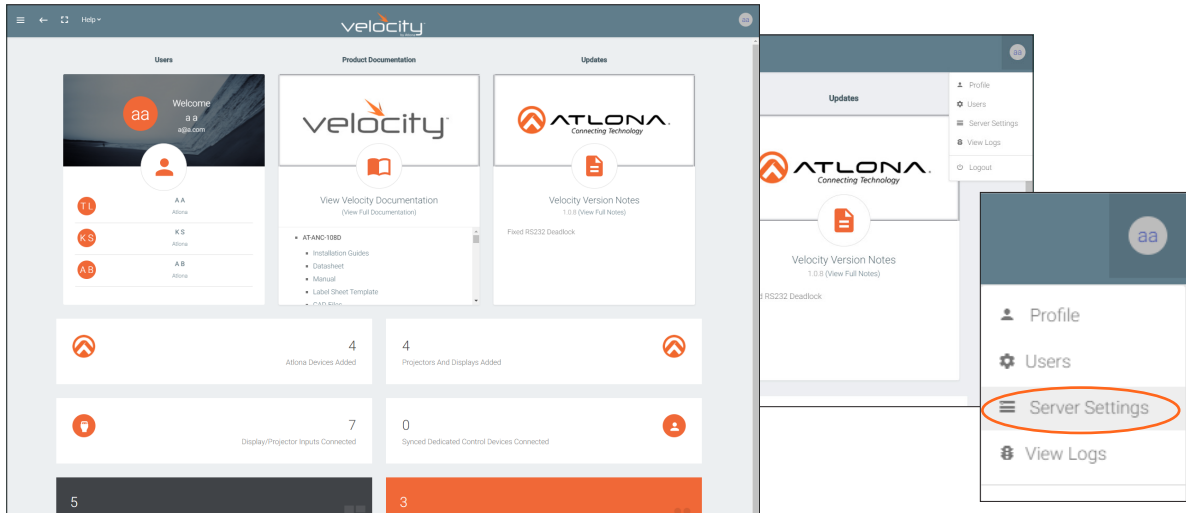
Help

velocity

aa

Users

Product Documentation

Updates

aa
Welcome
a a
a@a.com

TL
A A
Atlona

KS
K S
Atlona

AB
A B
Atlona

velocity

View Velocity Documentation
(View Full Documentation)

- AT-ANC-108D
- Installation Guides
- Datasheet
- Manual
- Label Sheet Template
- CAD Files

ATLONA
Connecting Technology

Velocity Version Notes
1.0.8 (View Full Notes)

Fixed RS232 Deadlock

4
Atlona Devices Added

4
Projectors And Displays Added

7
Display/Projector Inputs Connected

0
Synced Dedicated Control Devices Connected

5

3

aa

Profile
Users
Server Settings
View Logs
Logout

Updates

ATLONA
Connecting Technology

Velocity Version Notes
1.0.8 (View Full Notes)

d RS232 Deadlock

aa

Profile
Users
Server Settings
View Logs